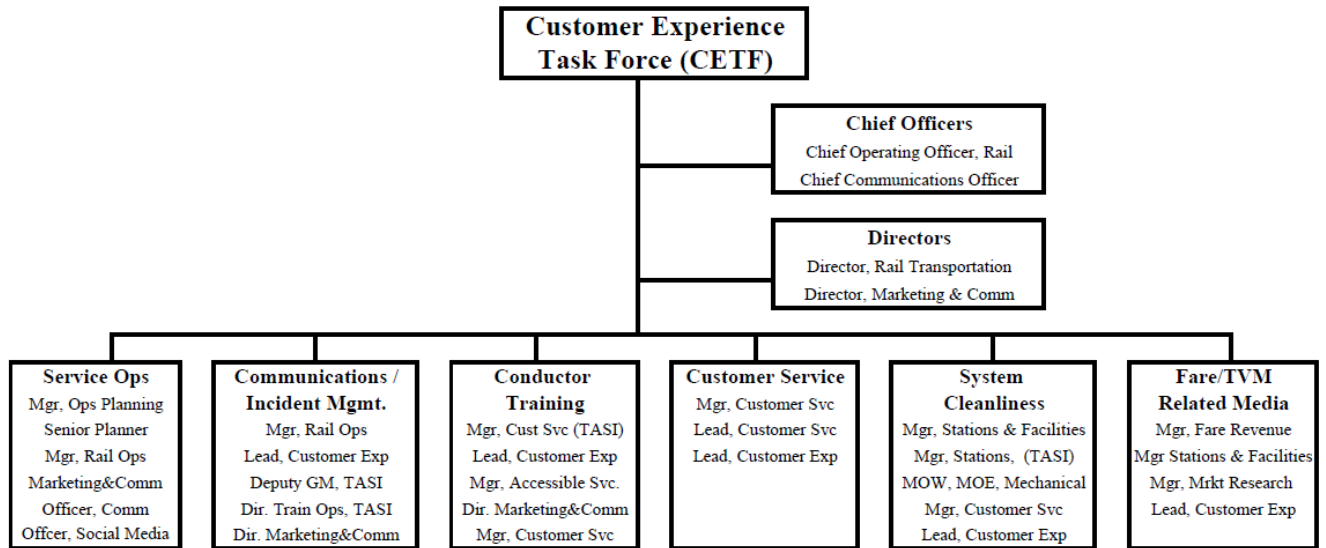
Customer Experience Task Force (CETF)

Chief Officers
Chief Operating Officer, Rail
Chief Communications Officer

Directors
Director, Rail Transportation
Director, Marketing & Comm

Service Ops
Mgr, Ops Planning
Senior Planner
Mgr, Rail Ops
Marketing&Comm
Officer, Comm
Offcer, Social Media

Communications / Incident Mgmt.
Mgr, Rail Ops
Lead, Customer Exp
Deputy GM, TASI
Dir. Train Ops, TASI
Dir. Marketing&Comm

Conductor Training
Mgr, Cust Svc (TASI)
Lead, Customer Exp
Mgr, Accessible Svc.
Dir. Marketing&Comm
Mgr, Customer Svc

Customer Service
Mgr, Customer Svc
Lead, Customer Svc
Lead, Customer Exp

System Cleanliness
Mgr, Stations & Facilities
Mgr, Stations, (TASI)
MOW, MOE, Mechanical
Mgr, Customer Svc
Lead, Customer Exp

Fare/TVM Related Media
Mgr, Fare Revenue
Mgr Stations & Facilities
Mgr, Mrkt Research
Lead, Customer Exp